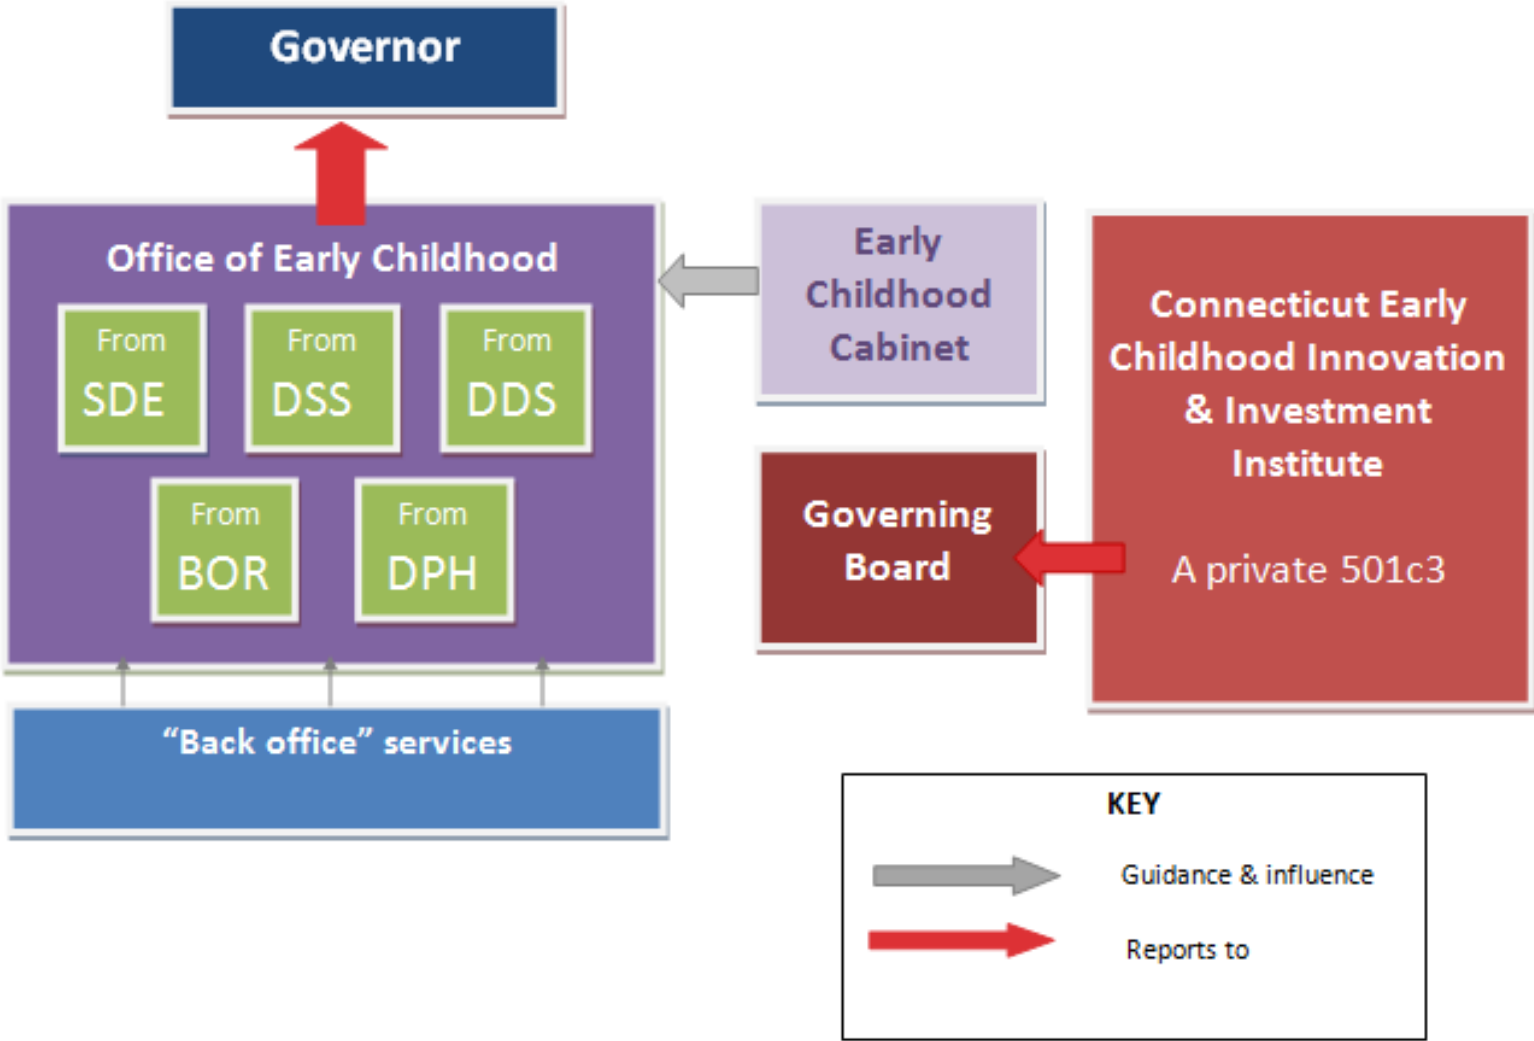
Governor

Office of Early Childhood

From SDE

From DSS

From DDS

From BOR

From DPH

“Back office” services

Early Childhood Cabinet

Governing Board

Connecticut Early Childhood Innovation & Investment Institute

A private 501c3

KEY

Guidance & influence

Reports to